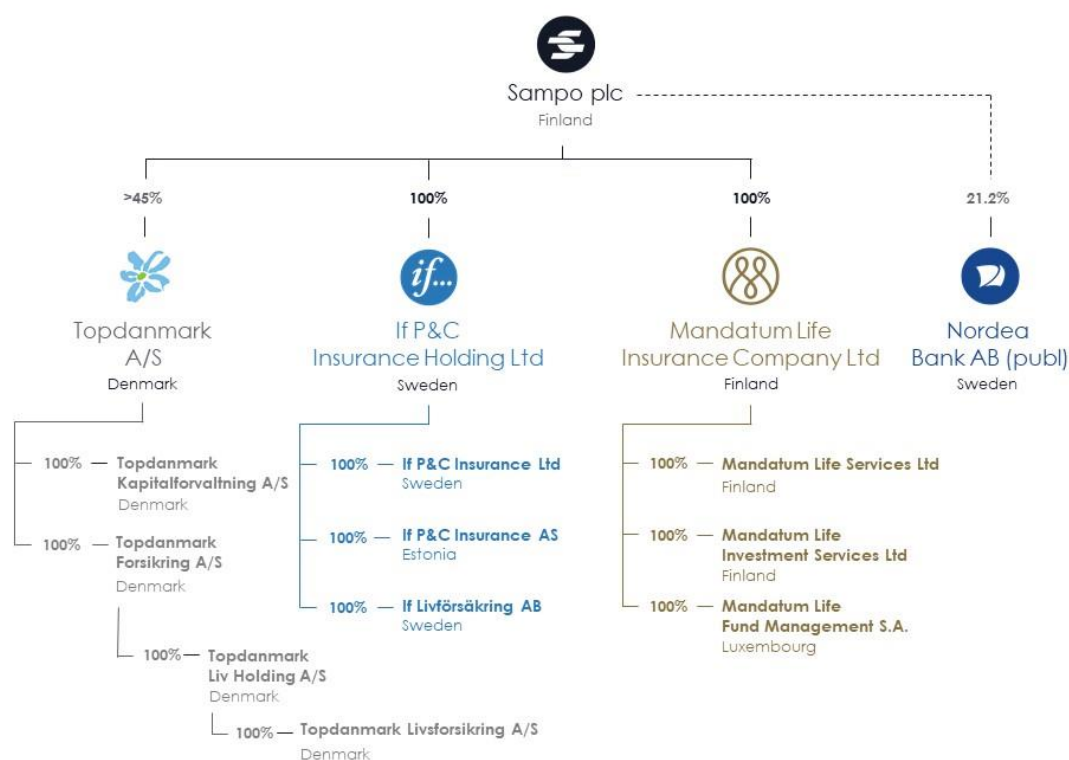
Sampo plc
Finland

>45%

100%

100%

21.2%

if...

Topdanmark A/S
Denmark

If P&C Insurance Holding Ltd
Sweden

Mandatum Life Insurance Company Ltd
Finland

Nordea Bank AB (publ)
Sweden

100% — Topdanmark Kapitalforvaltning A/S
Denmark

100% — Topdanmark Forsikring A/S
Denmark

100% — Topdanmark Liv Holding A/S
Denmark

100% — Topdanmark Livsforsikring A/S
Denmark

100% — If P&C Insurance Ltd
Sweden

100% — If P&C Insurance AS
Estonia

100% — If Livförsäkring AB
Sweden

100% — Mandatum Life Services Ltd
Finland

100% — Mandatum Life Investment Services Ltd
Finland

100% — Mandatum Life Fund Management S.A.
Luxembourg